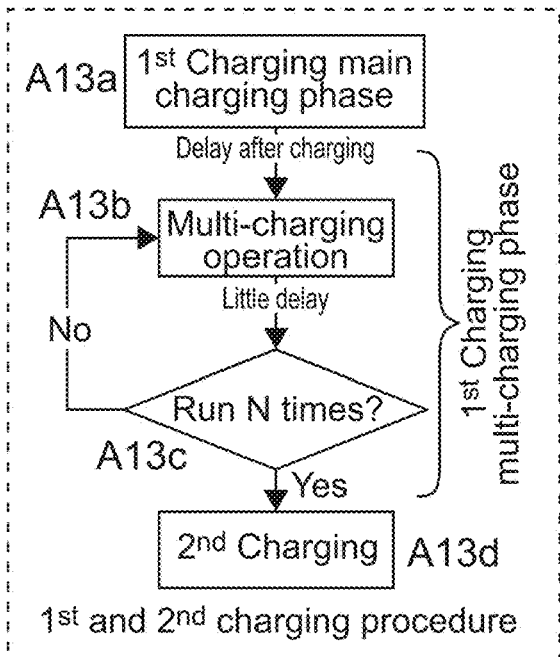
A13a $1^{st}$ Charging main charging phase

Delay after charging

A13b Multi-charging operation

Little delay

No

Run N times?

A13c

Yes

$2^{nd}$ Charging A13d

$1^{st}$ Charging multi-charging phase

$1^{st}$ and $2^{nd}$ charging procedure